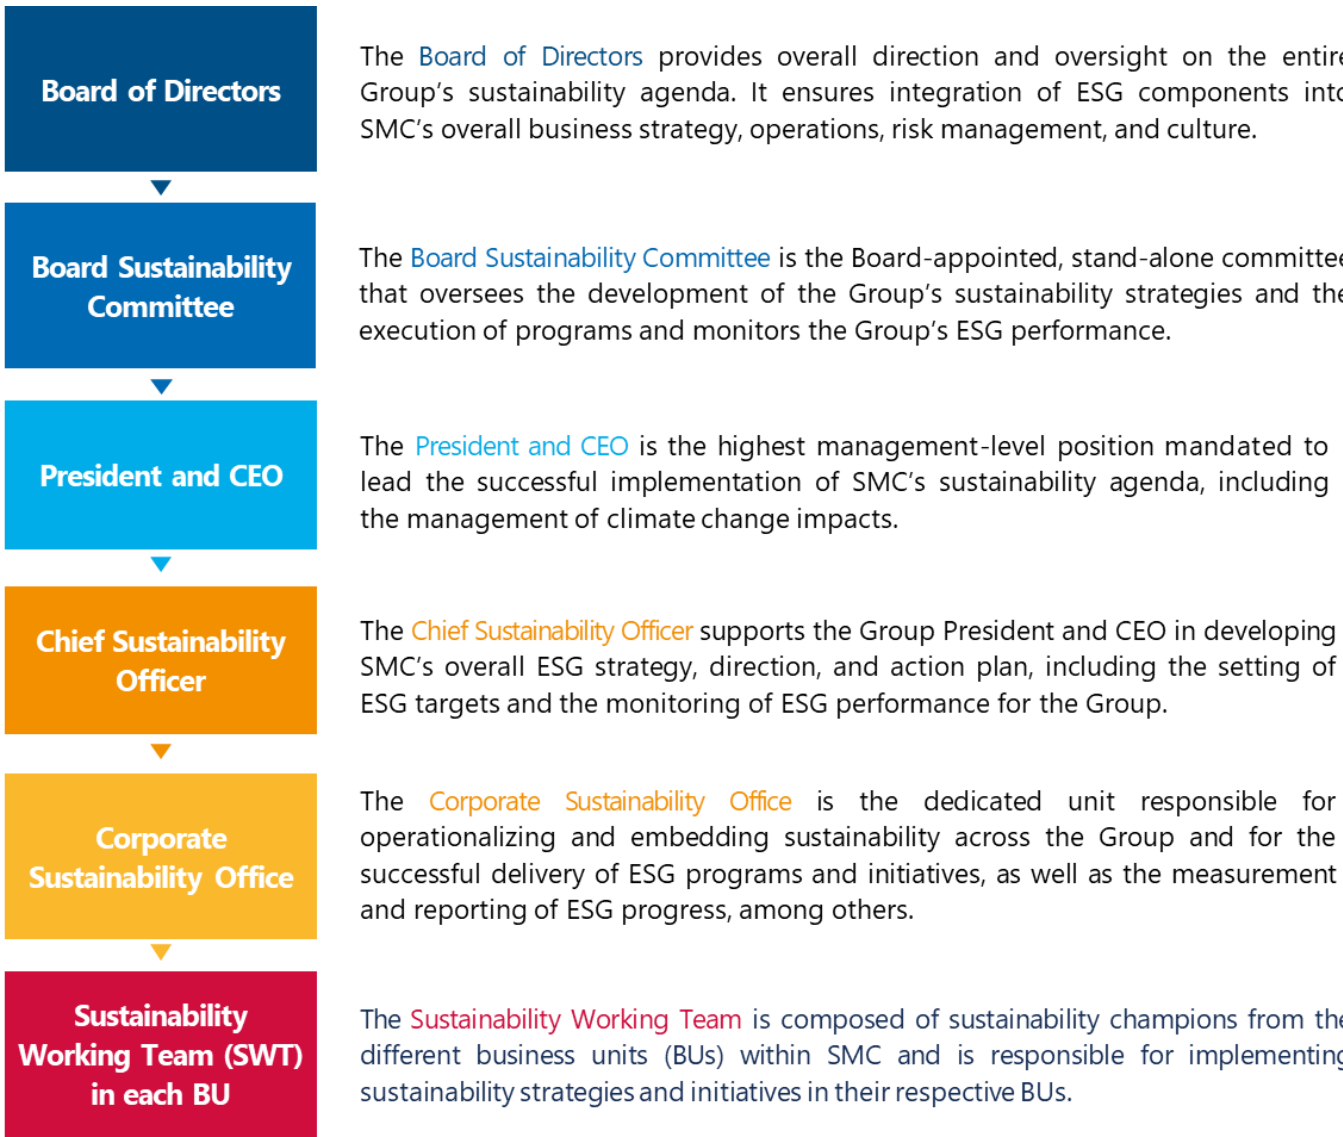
Board of Directors

The Board of Directors provides overall direction and oversight on the entire Group's sustainability agenda. It ensures integration of ESG components into SMC's overall business strategy, operations, risk management, and culture.

Board Sustainability Committee

The Board Sustainability Committee is the Board-appointed, stand-alone committee that oversees the development of the Group's sustainability strategies and the execution of programs and monitors the Group's ESG performance.

President and CEO

The President and CEO is the highest management-level position mandated to lead the successful implementation of SMC's sustainability agenda, including the management of climate change impacts.

Chief Sustainability Officer

The Chief Sustainability Officer supports the Group President and CEO in developing SMC's overall ESG strategy, direction, and action plan, including the setting of ESG targets and the monitoring of ESG performance for the Group.

Corporate Sustainability Office

The Corporate Sustainability Office is the dedicated unit responsible for operationalizing and embedding sustainability across the Group and for the successful delivery of ESG programs and initiatives, as well as the measurement and reporting of ESG progress, among others.

Sustainability Working Team (SWT) in each BU

The Sustainability Working Team is composed of sustainability champions from the different business units (BUs) within SMC and is responsible for implementing sustainability strategies and initiatives in their respective BUs.